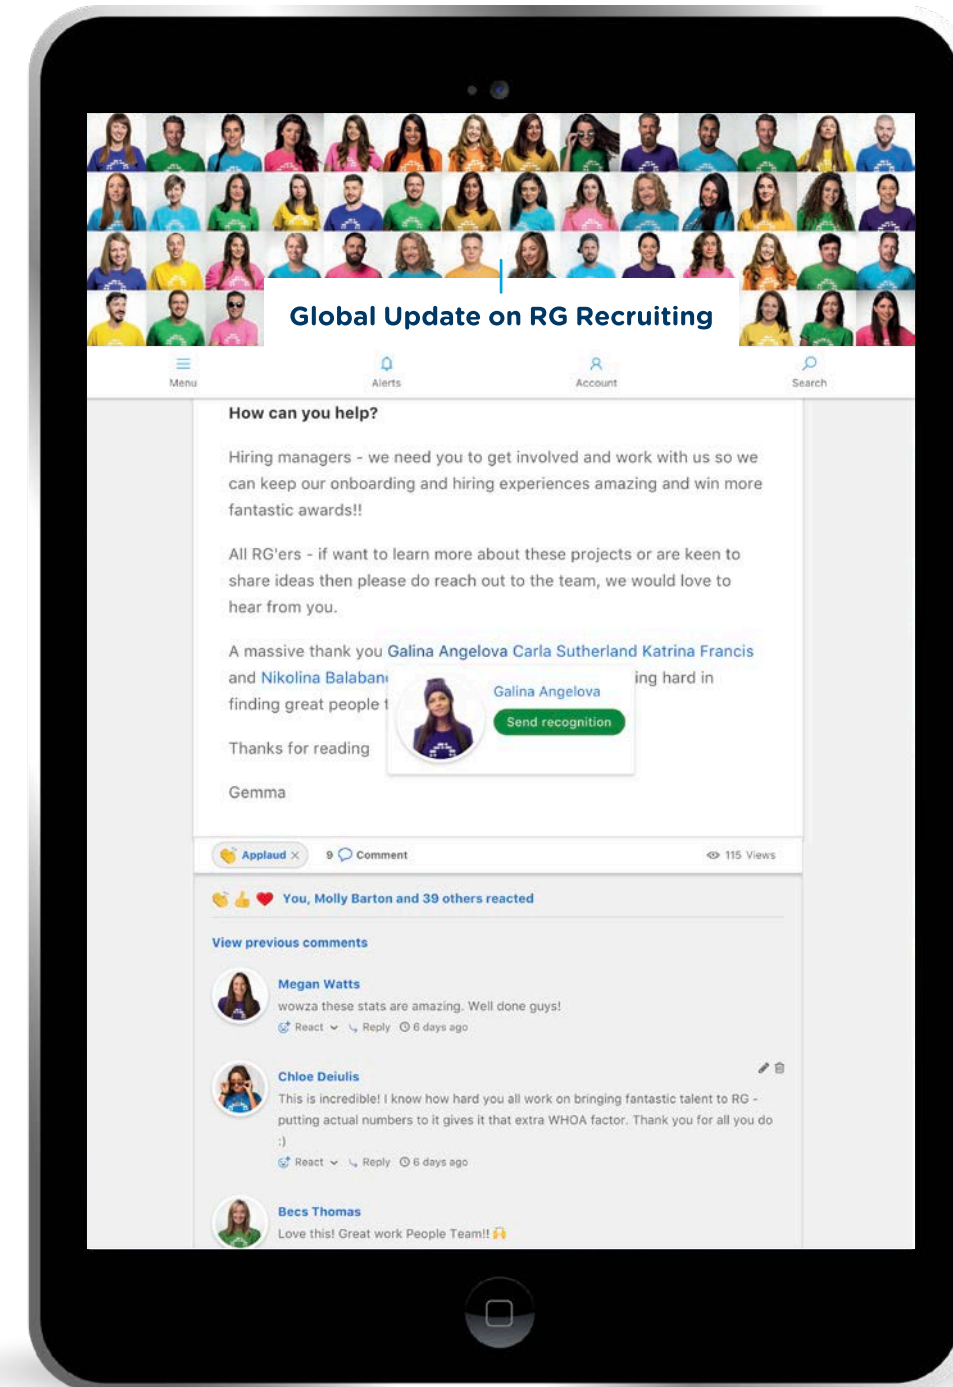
Global Update on RG Recruiting

Menu

Alerts

Account

Search

How can you help?

Hiring managers - we need you to get involved and work with us so we can keep our onboarding and hiring experiences amazing and win more fantastic awards!!

All RG'ers - if want to learn more about these projects or are keen to share ideas then please do reach out to the team, we would love to hear from you.

A massive thank you Galina Angelova Carla Sutherland Katrina Francis and Nikolina Balaban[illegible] ing hard in finding great people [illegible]

Galina Angelova

Send recognition

Thanks for reading

Gemma

Applaud

9 Comment

115 Views

You, Molly Barton and 39 others reacted

View previous comments

Megan Watts
wowza these stats are amazing. Well done guys!
React Reply 6 days ago

Chloe Deiulis
This is incredible! I know how hard you all work on bringing fantastic talent to RG - putting actual numbers to it gives it that extra WHOA factor. Thank you for all you do :)
React Reply 6 days ago

Becs Thomas
Love this! Great work People Team!!